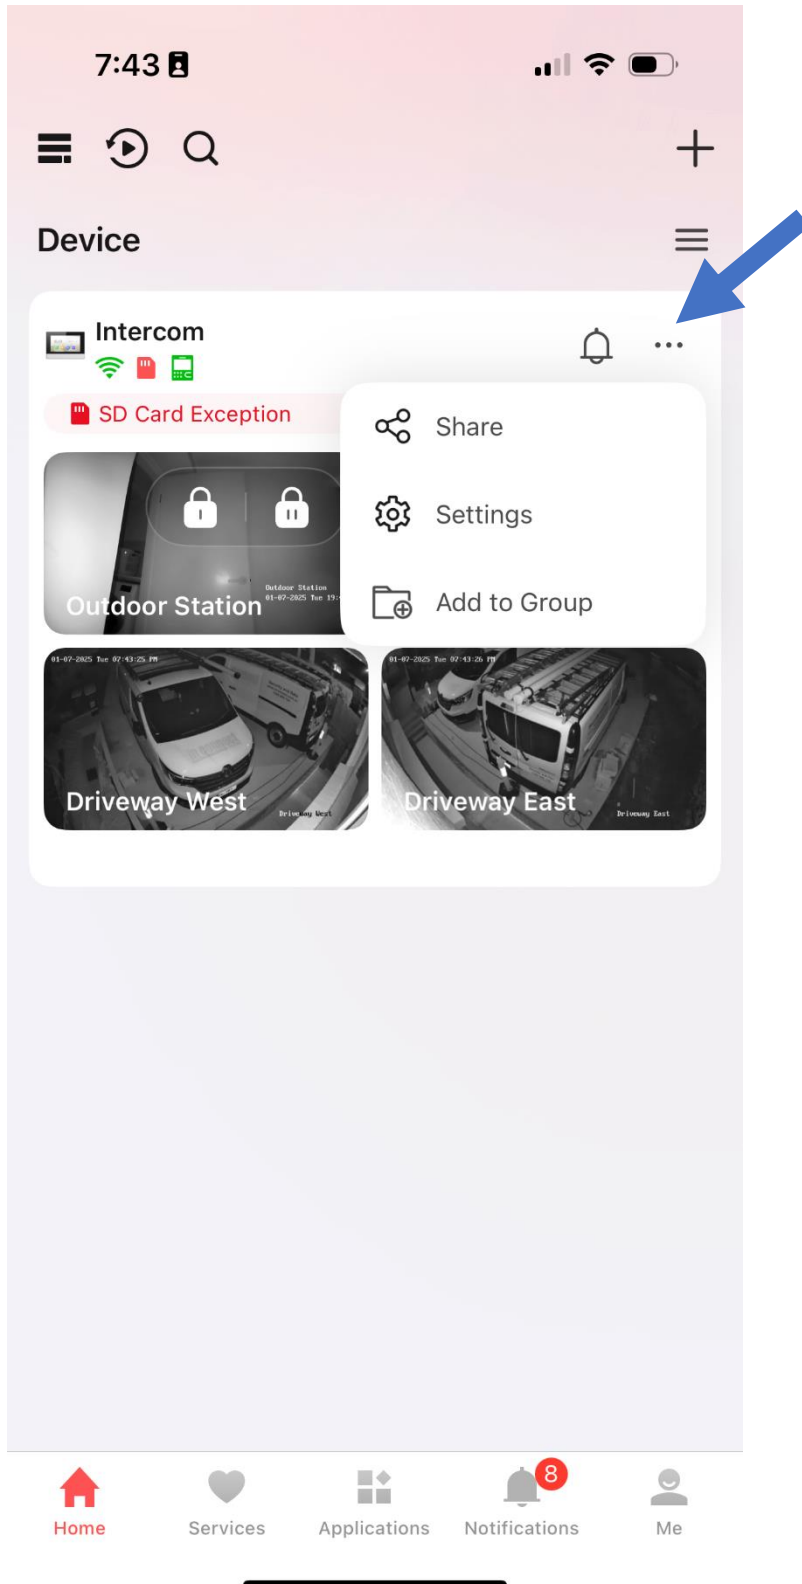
7:43

Device

Intercom

SD Card Exception

Share

Settings

Add to Group

Outdoor Station

Outdoor Station
01-07-2025 Tue 19:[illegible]

01-07-2025 Tue 07:43:25 PM

Driveway West

Driveway West

01-07-2025 Tue 07:43:26 PM

Driveway East

Driveway East

Home

Services

Applications

8

Notifications

Me